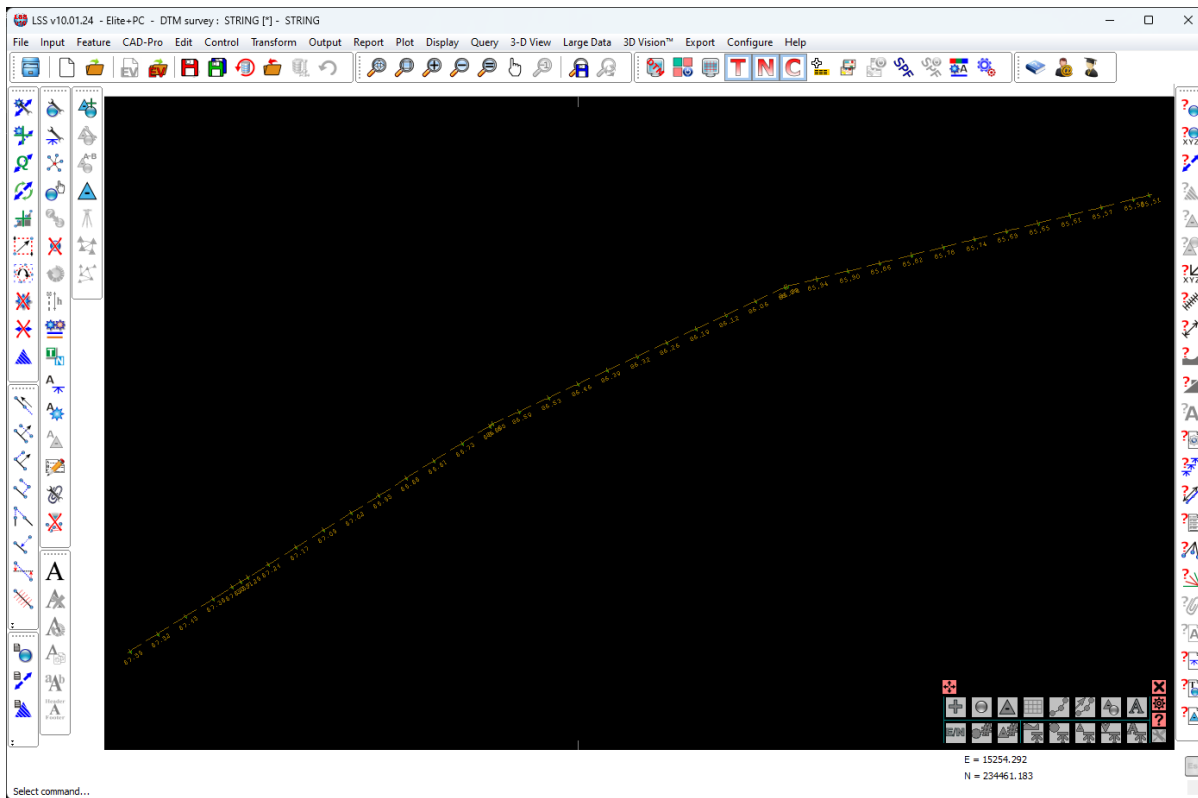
LSS v10.01.24 - Elite+PC - DTM survey : STRING [*] - STRING

File Input Feature CAD-Pro Edit Control Transform Output Report Plot Display Query 3-D View Large Data 3D Vision™ Export Configure Help

T N C

A

Header
A
Footer

67.59 67.52 67.45 67.38 67.31 67.24 67.17 67.10 67.03 66.95 66.88 66.81 66.74 66.66 66.59 66.53 66.46 66.39 66.32 66.26 66.19 66.12 66.06 65.98 65.94 65.90 65.86 65.82 65.78 65.74 65.69 65.65 65.61 65.57 65.53 65.51

E = 15254.292
N = 234461.183

Select command...